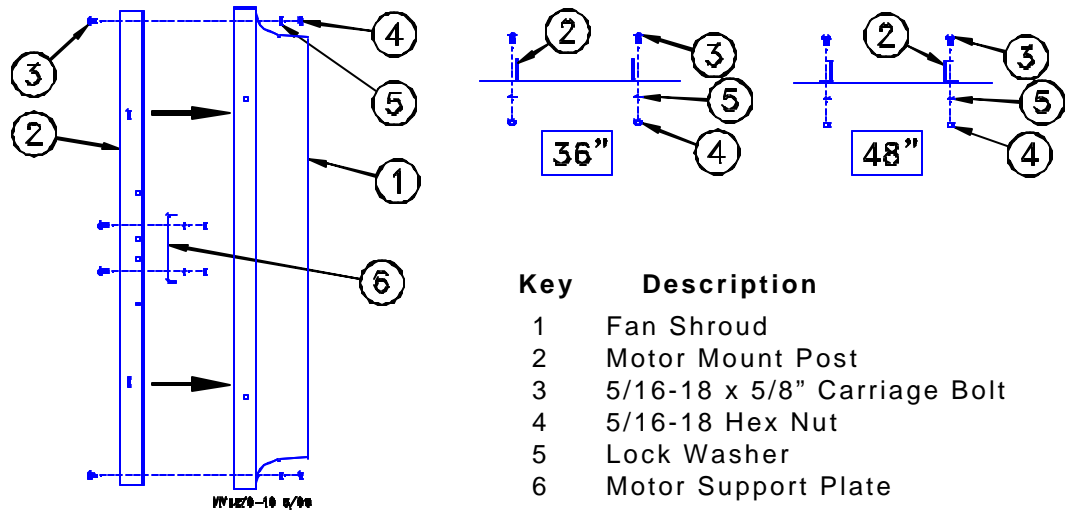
3
2
4
5
1
6
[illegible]

2
3
5
4
36"

2
3
5
4
48"

| Key | Description |
|---|---|
| 1 | Fan Shroud |
| 2 | Motor Mount Post |
| 3 | 5/16-18 x 5/8" Carriage Bolt |
| 4 | 5/16-18 Hex Nut |
| 5 | Lock Washer |
| 6 | Motor Support Plate |